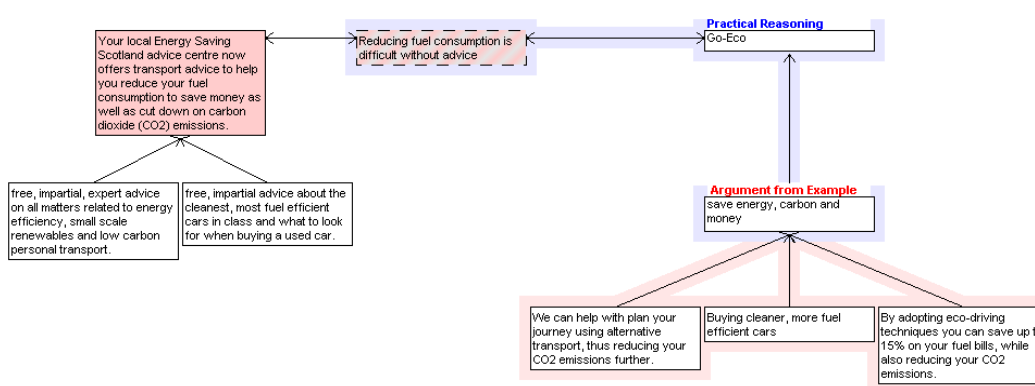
Your local Energy Saving Scotland advice centre now offers transport advice to help you reduce your fuel consumption to save money as well as cut down on carbon dioxide (CO2) emissions.

Reducing fuel consumption is difficult without advice

Practical Reasoning

Go-Eco

free, impartial, expert advice on all matters related to energy efficiency, small scale renewables and low carbon personal transport.

free, impartial advice about the cleanest, most fuel efficient cars in class and what to look for when buying a used car.

Argument from Example

save energy, carbon and money

We can help with plan your journey using alternative transport, thus reducing your CO2 emissions further.

Buying cleaner, more fuel efficient cars

By adopting eco-driving techniques you can save up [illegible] 15% on your fuel bills, while also reducing your CO2 emissions.